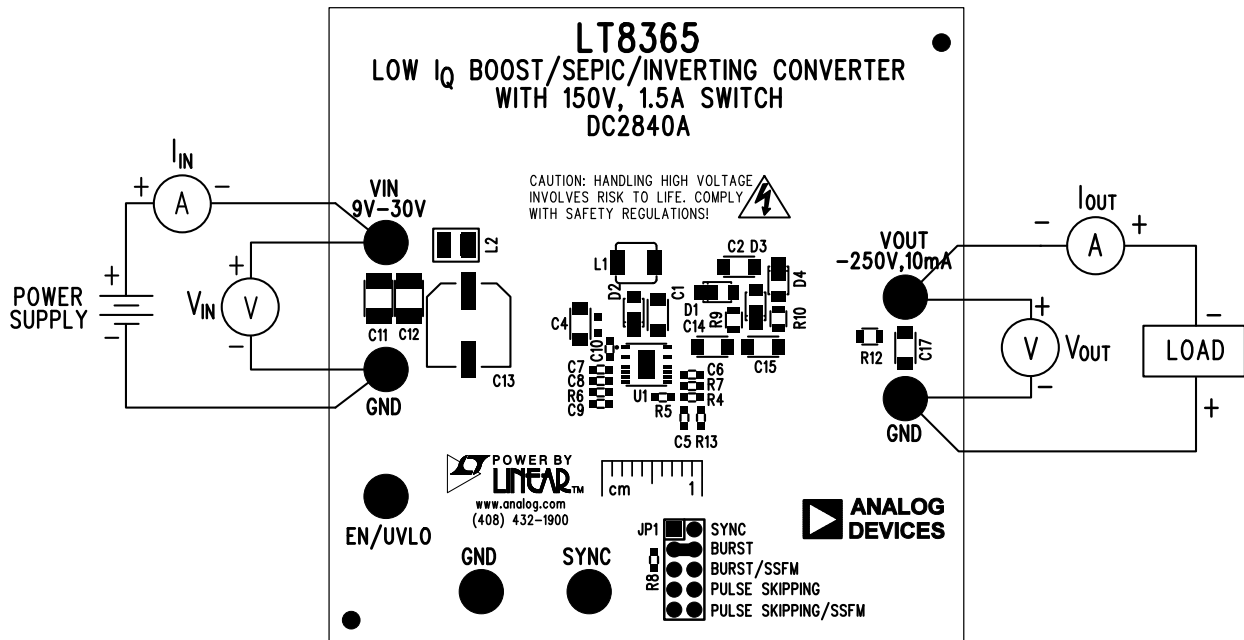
LT8365
LOW $I_Q$ BOOST/SEPIC/INVERTING CONVERTER
WITH 150V, 1.5A SWITCH
DC2840A

$I_{IN}$
+ A −

VIN
9V−30V

POWER SUPPLY
+
−

$V_{IN}$ V
+
−

GND

CAUTION: HANDLING HIGH VOLTAGE INVOLVES RISK TO LIFE. COMPLY WITH SAFETY REGULATIONS!

L2
L1
C11 C12
C13
D2
C1
C2 D3
D4
D1
C14
R9
R10
C4
C10
C7
C8
R6
C9
U1
R5
C6
R7
R4
C15
C5 R13

VOUT
−250V,10mA

$I_{OUT}$
− A +

+
V $V_{OUT}$
−

R12
C17

GND

LOAD
−
+

POWER BY LINEAR™
www.analog.com
(408) 432−1900

cm 1

ANALOG DEVICES

EN/UVLO

GND

SYNC

JP1
R8
SYNC
BURST
BURST/SSFM
PULSE SKIPPING
PULSE SKIPPING/SSFM